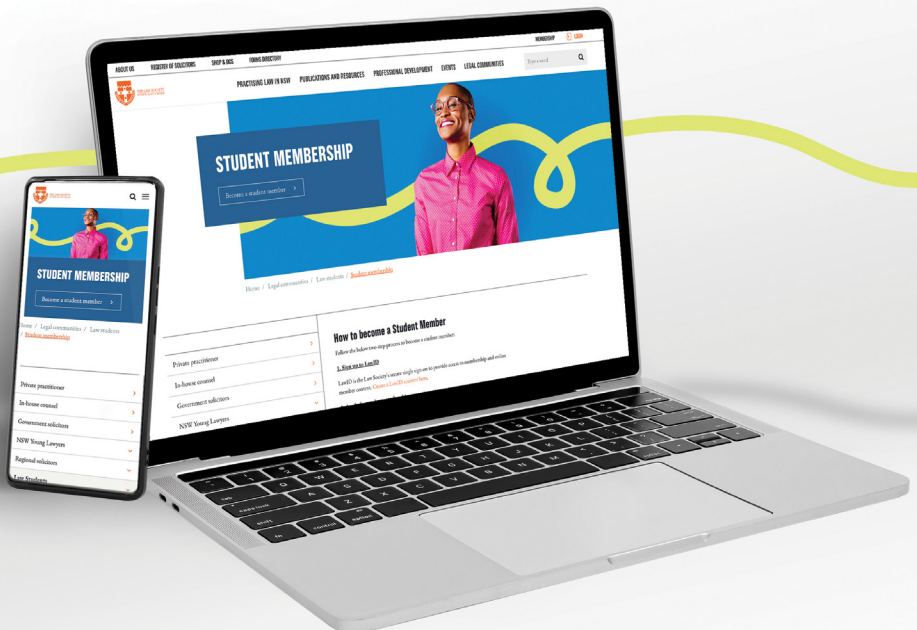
MEMBERSHIP LOGIN

ABOUT US REGISTER OF SOLICITORS SHOP & DCS FORMS DIRECTORY

PRACTISING LAW IN NSW PUBLICATIONS AND RESOURCES PROFESSIONAL DEVELOPMENT EVENTS LEGAL COMMUNITIES

Type a word

STUDENT MEMBERSHIP

Become a student member

Home / Legal communities / Law students / Student membership

Private practitioner

In-house counsel

Government solicitors

NSW Young Lawyers

How to become a Student Member

Follow the below two step process to become a student member.

1. Sign up to LawID

LawID is the Law Society's secure single sign-on to provide access to membership and online member content. Create a LawID account here.

STUDENT MEMBERSHIP

Become a student member

Home / Legal communities / Law students / Student membership

Private practitioner

In-house counsel

Government solicitors

NSW Young Lawyers

Regional solicitors

Law Students

esc

tab

caps lock

shift

fn

control

option